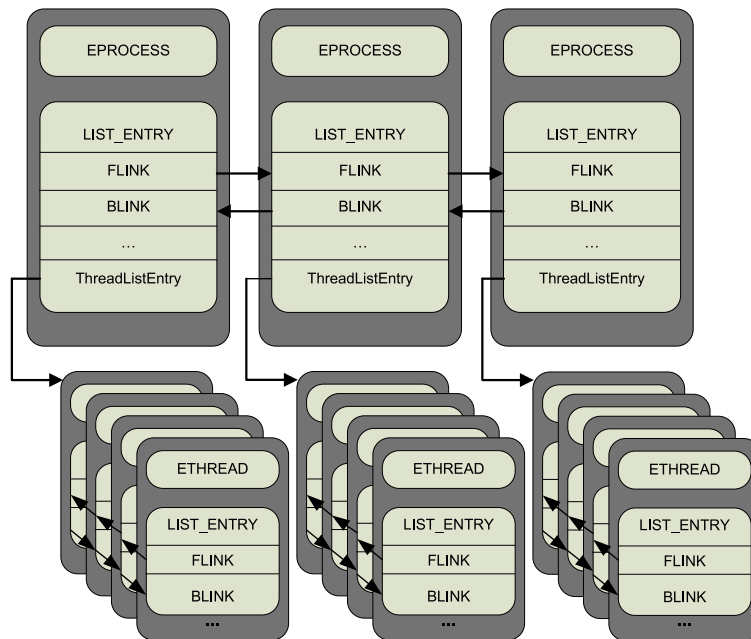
EPROCESS

LIST_ENTRY

FLINK

BLINK

...

ThreadListEntry

EPROCESS

LIST_ENTRY

FLINK

BLINK

...

ThreadListEntry

EPROCESS

LIST_ENTRY

FLINK

BLINK

...

ThreadListEntry

ETHREAD

LIST_ENTRY

FLINK

BLINK

...

ETHREAD

LIST_ENTRY

FLINK

BLINK

...

ETHREAD

LIST_ENTRY

FLINK

BLINK

...